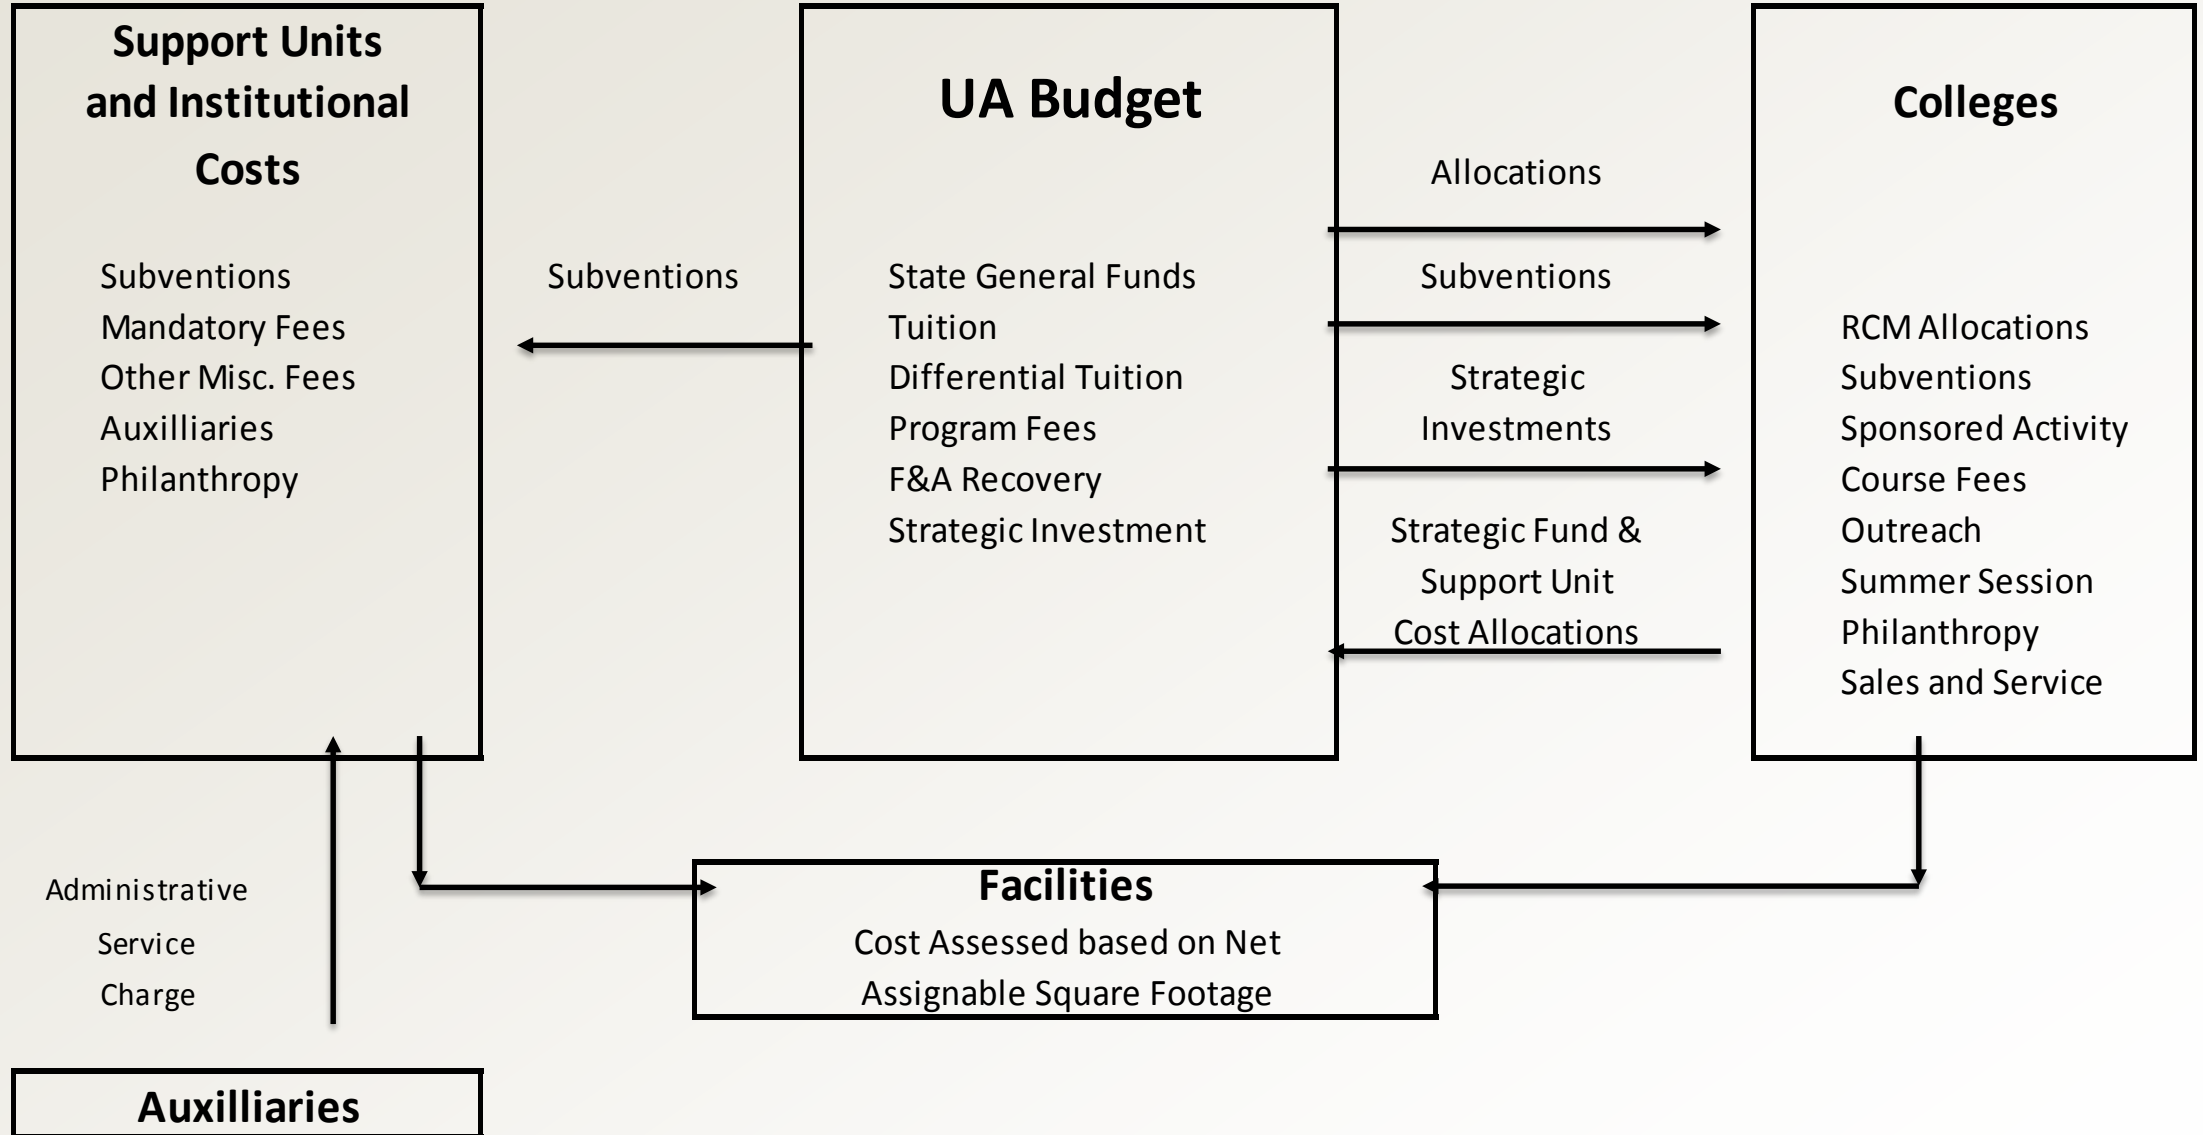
Support Units and Institutional Costs

Subventions
Mandatory Fees
Other Misc. Fees
Auxilliaries
Philanthropy

Subventions

UA Budget

State General Funds
Tuition
Differential Tuition
Program Fees
F&A Recovery
Strategic Investment

Allocations

Subventions

Strategic Investments

Strategic Fund & Support Unit Cost Allocations

Colleges

RCM Allocations
Subventions
Sponsored Activity
Course Fees
Outreach
Summer Session
Philanthropy
Sales and Service

Administrative Service Charge

Facilities
Cost Assessed based on Net Assignable Square Footage

Auxilliaries